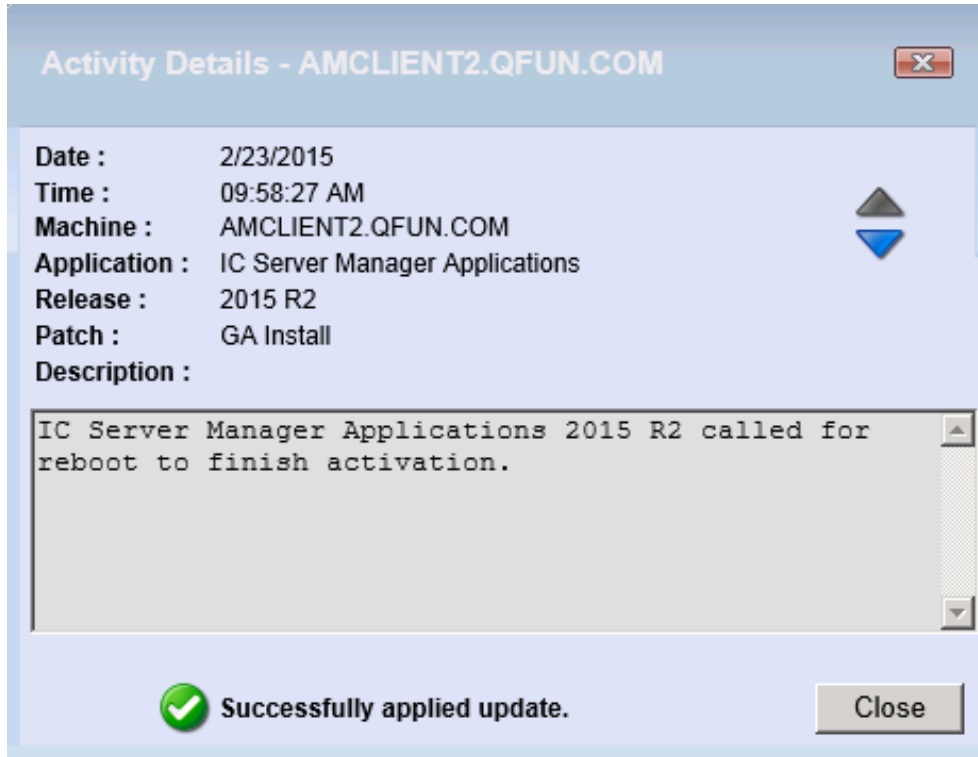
Activity Details - AMCLIENT2.QFUN.COM

Date : 2/23/2015
Time : 09:58:27 AM
Machine : AMCLIENT2.QFUN.COM
Application : IC Server Manager Applications
Release : 2015 R2
Patch : GA Install
Description :

IC Server Manager Applications 2015 R2 called for reboot to finish activation.

Successfully applied update.

Close